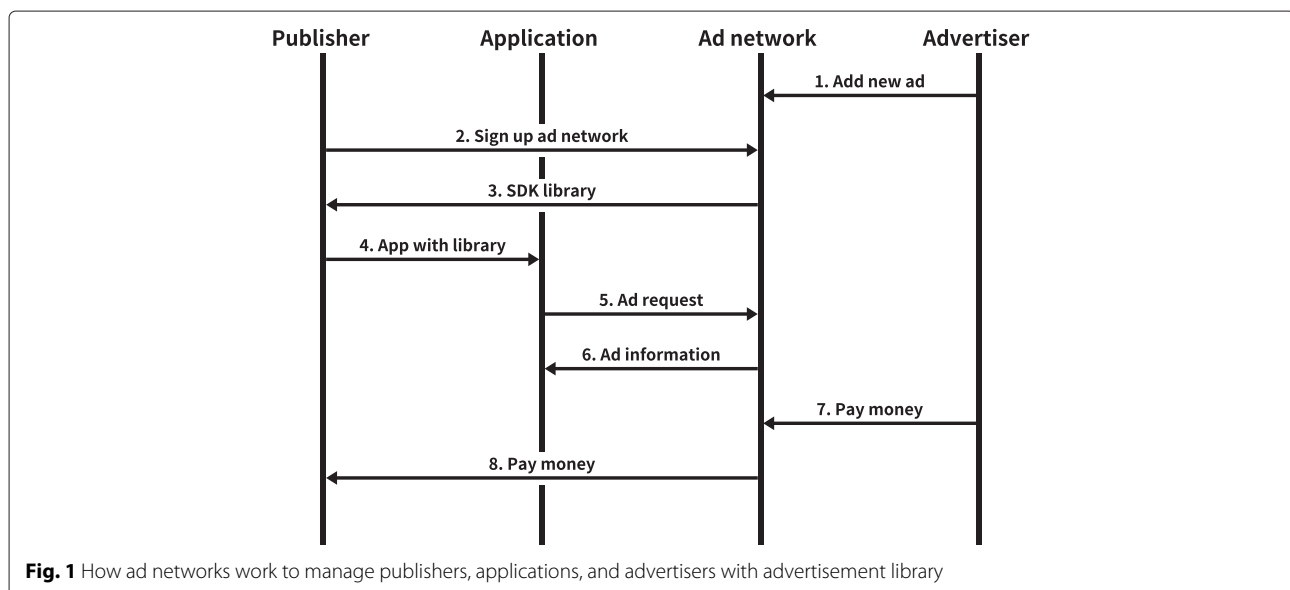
Publisher
Application
Ad network
Advertiser

1. Add new ad
2. Sign up ad network
3. SDK library
4. App with library
5. Ad request
6. Ad information
7. Pay money
8. Pay money

**Fig. 1** How ad networks work to manage publishers, applications, and advertisers with advertisement library